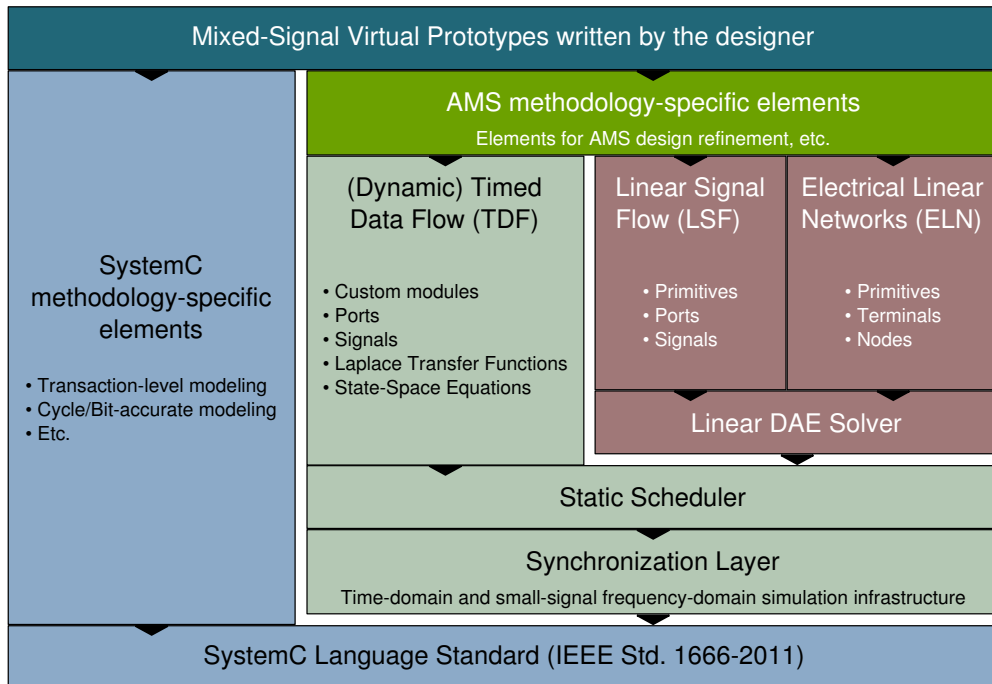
Mixed-Signal Virtual Prototypes written by the designer

SystemC methodology-specific elements

• Transaction-level modeling
• Cycle/Bit-accurate modeling
• Etc.

AMS methodology-specific elements

Elements for AMS design refinement, etc.

(Dynamic) Timed Data Flow (TDF)

• Custom modules
• Ports
• Signals
• Laplace Transfer Functions
• State-Space Equations

Linear Signal Flow (LSF)

• Primitives
• Ports
• Signals

Electrical Linear Networks (ELN)

• Primitives
• Terminals
• Nodes

Linear DAE Solver

Static Scheduler

Synchronization Layer

Time-domain and small-signal frequency-domain simulation infrastructure

SystemC Language Standard (IEEE Std. 1666-2011)